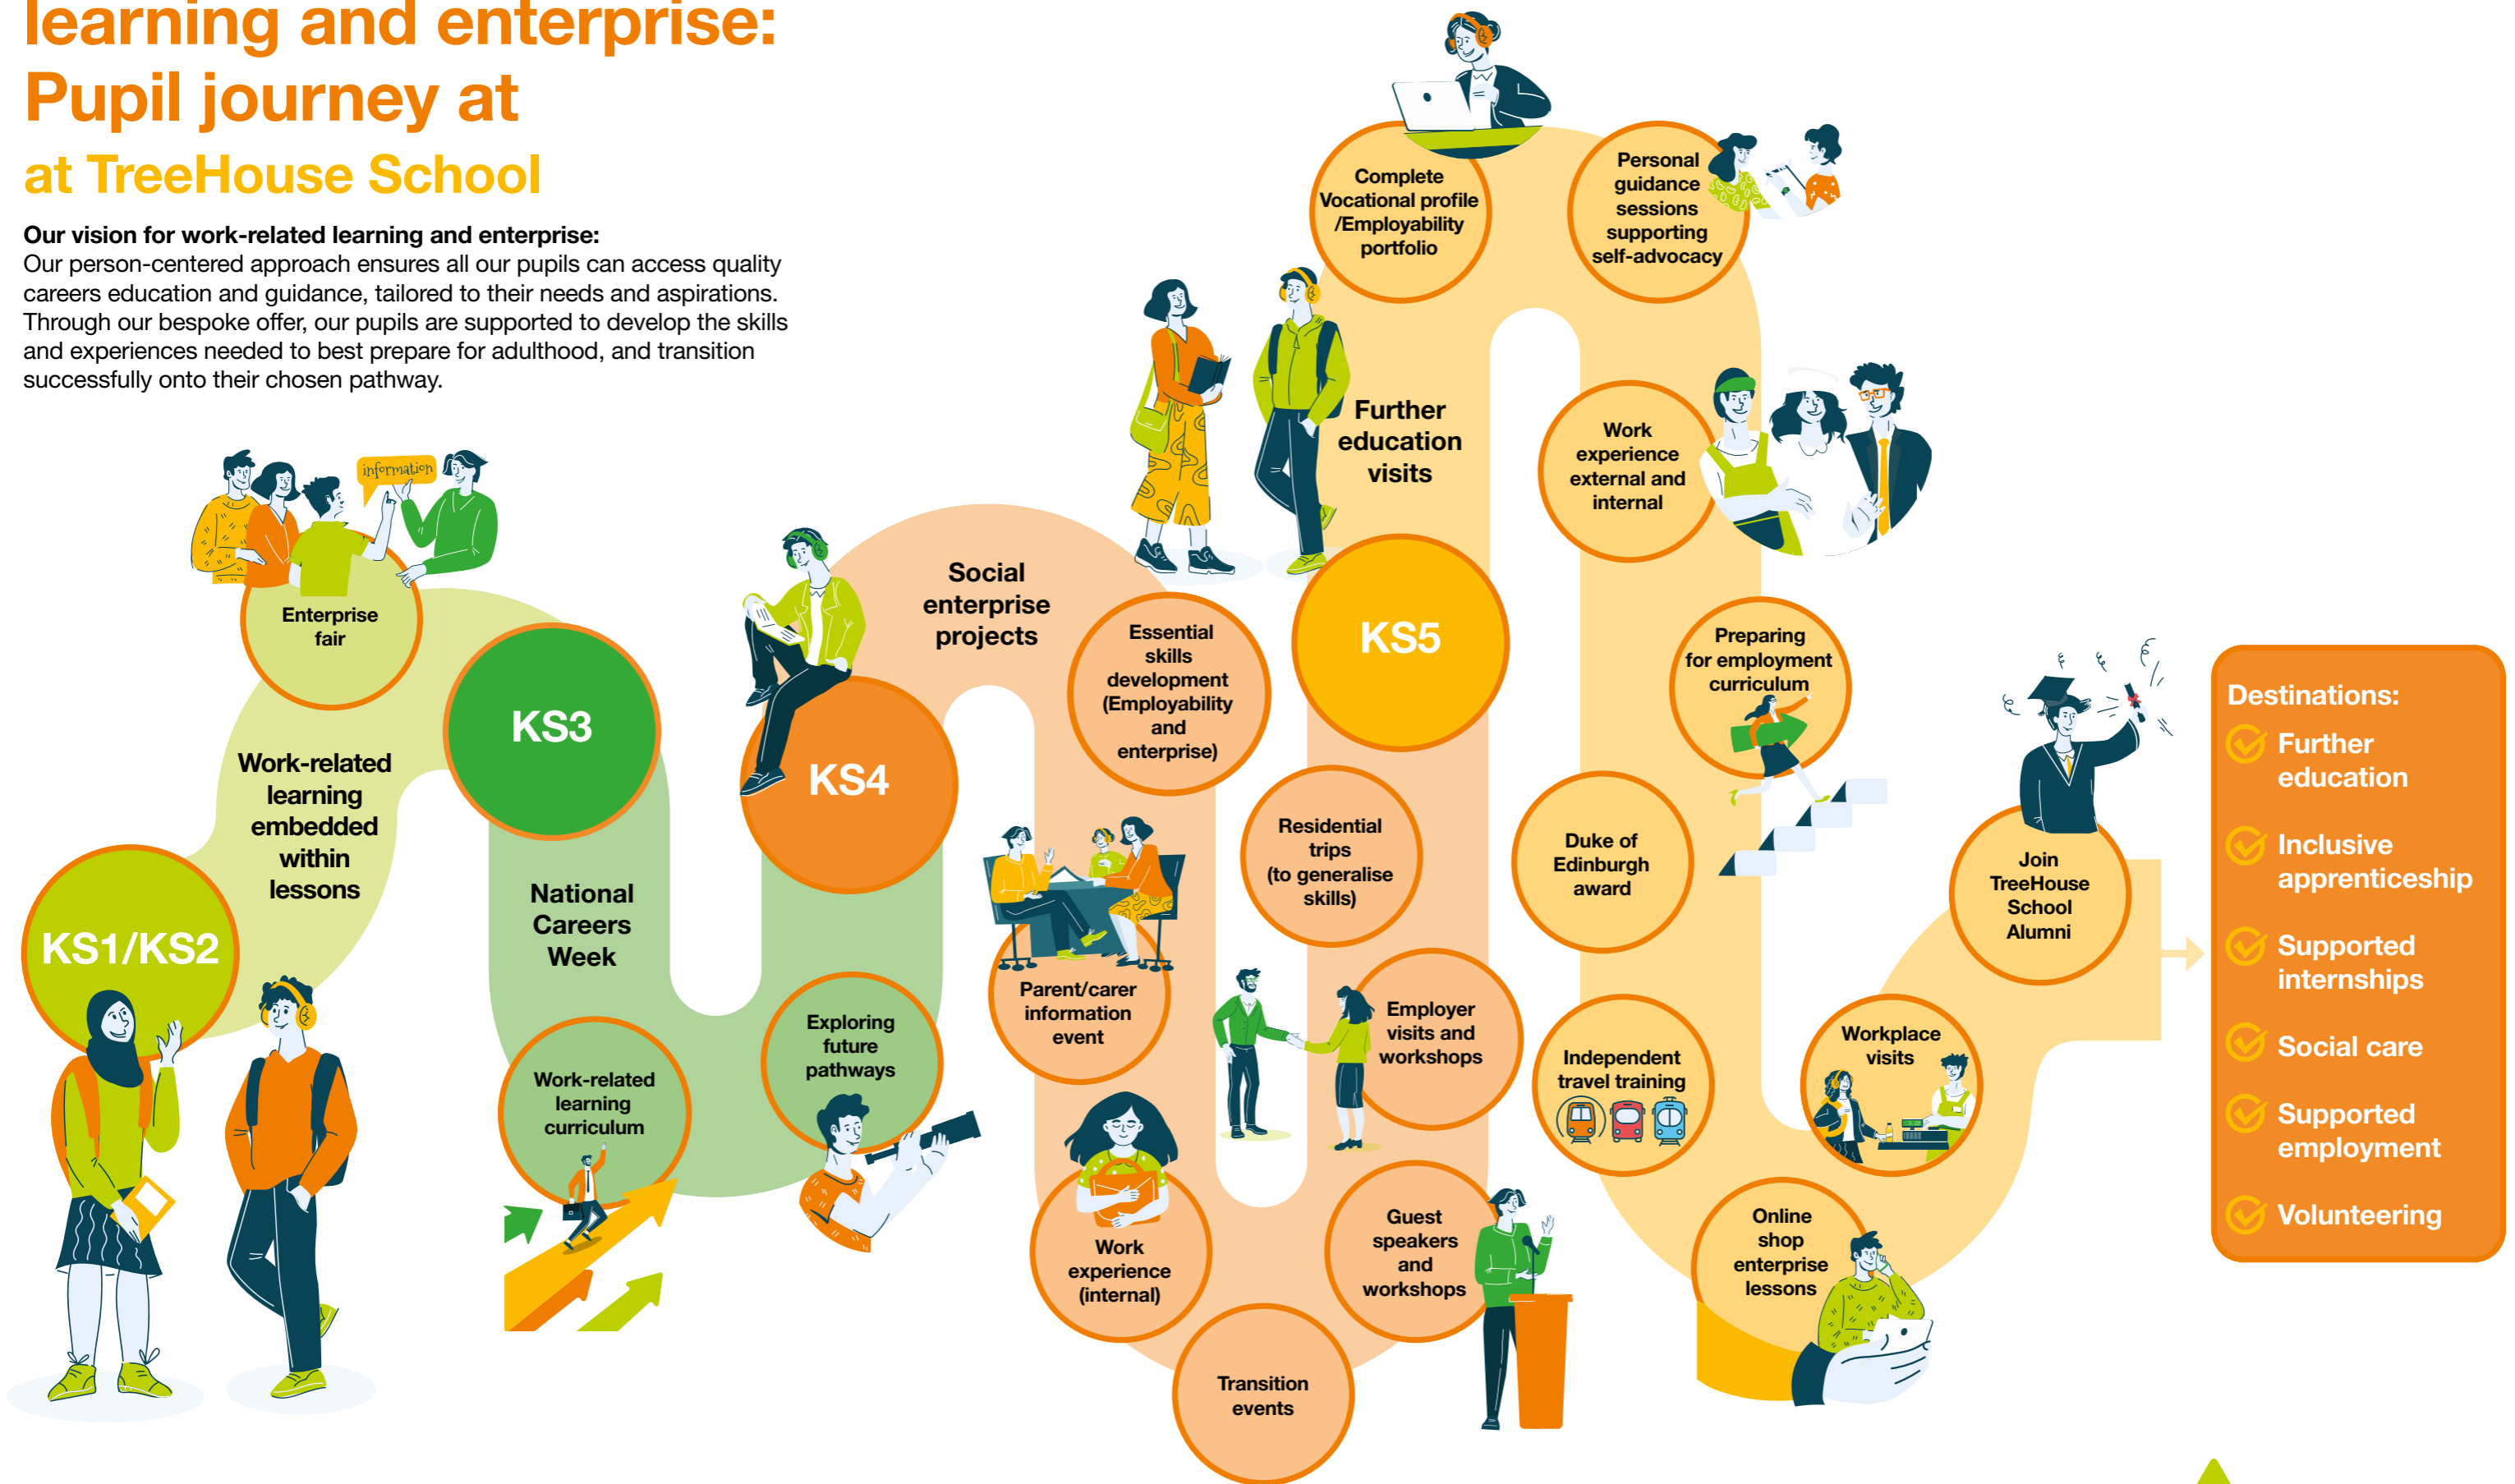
learning and enterprise:
Pupil journey at
at TreeHouse School

**Our vision for work-related learning and enterprise:**
Our person-centered approach ensures all our pupils can access quality careers education and guidance, tailored to their needs and aspirations. Through our bespoke offer, our pupils are supported to develop the skills and experiences needed to best prepare for adulthood, and transition successfully onto their chosen pathway.

information

Enterprise fair

KS1/KS2

Work-related learning embedded within lessons

KS3

National Careers Week

Work-related learning curriculum

Exploring future pathways

KS4

Social enterprise projects

Essential skills development (Employability and enterprise)

Parent/carer information event

Work experience (internal)

Transition events

Residential trips (to generalise skills)

Employer visits and workshops

Guest speakers and workshops

KS5

Further education visits

Complete Vocational profile /Employability portfolio

Personal guidance sessions supporting self-advocacy

Work experience external and internal

Preparing for employment curriculum

Duke of Edinburgh award

Independent travel training

Online shop enterprise lessons

Workplace visits

Join TreeHouse School Alumni

Destinations:
Further education
Inclusive apprenticeship
Supported internships
Social care
Supported employment
Volunteering